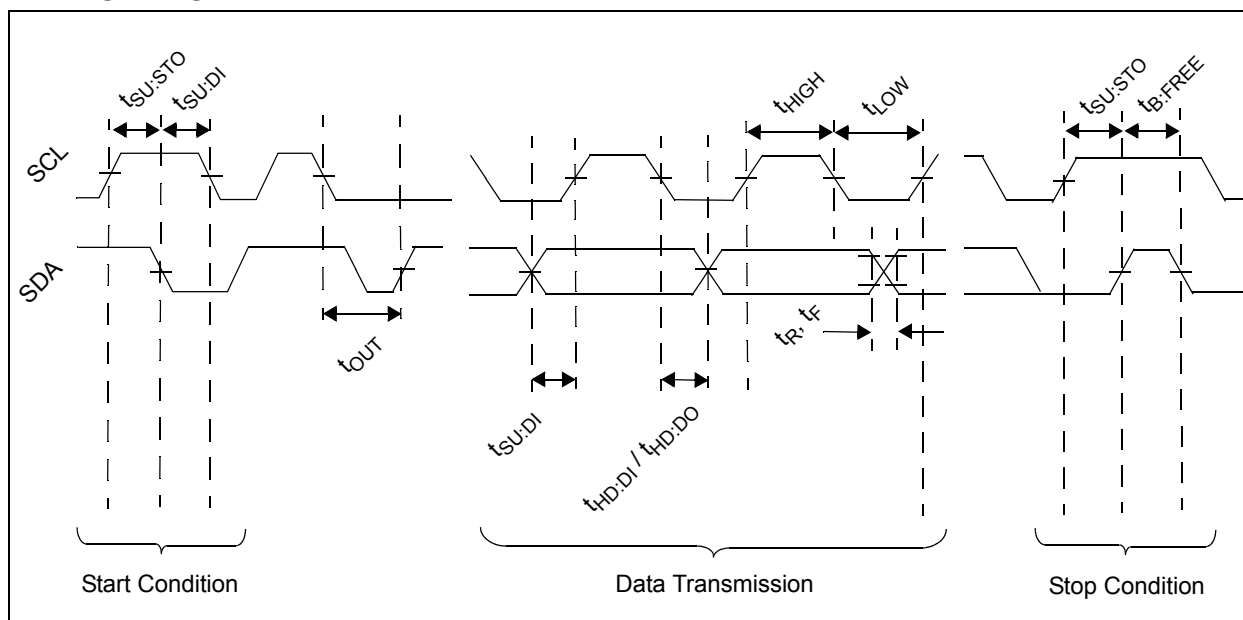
$t_{SU:STO}$ $t_{SU:DI}$

SCL

SDA

$t_{OUT}$

$t_{HIGH}$ $t_{LOW}$

$t_R$, $t_F$

$t_{SU:DI}$

$t_{HD:DI}$ / $t_{HD:DO}$

$t_{SU:STO}$ $t_{B:FREE}$

Start Condition

Data Transmission

Stop Condition